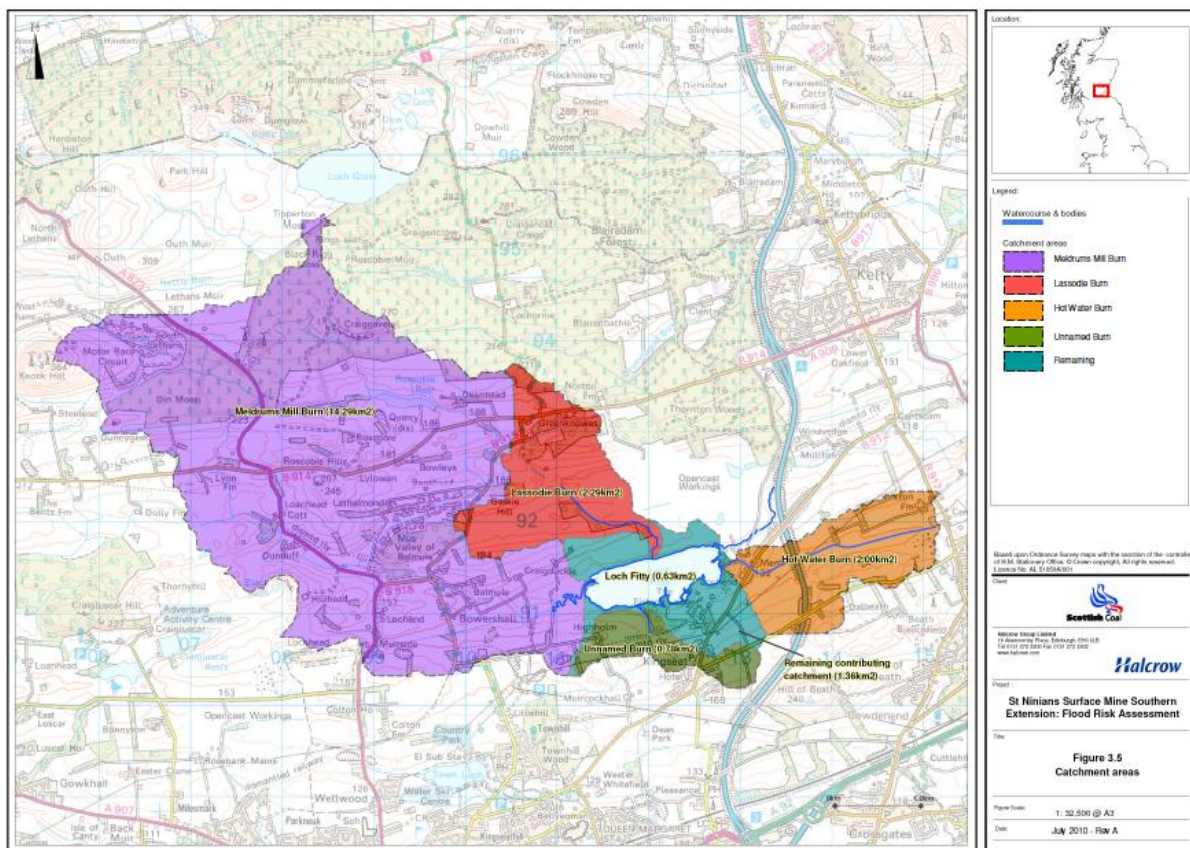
Meldrums Mill Burn (14.29km2)

Lassodie Burn (2.29km2)

Loch Fitty (0.63km2)

Hot Water Burn (2.00km2)

Unnamed Burn (0.78km2)

Remaining contributing catchment (1.36km2)

Loch Glow

Blairadam Forest

Kelty

Roscobie Hills

Lochgelly

Kingseat

Dunduff

Bowershall

Knock Hill

Motor Racing Circuit

Opencast Workings

Wellwood

Gowkhall

Crossgates

Location:

Legend:

Watercourse & bodies

Catchment areas

Meldrums Mill Burn

Lassodie Burn

Hot Water Burn

Unnamed Burn

Remaining

Based upon Ordnance Survey maps with the sanction of the controller of H.M. Stationery Office. © Crown copyright. All rights reserved. Licence No. AL 51858A/001

Client:

Scottish Coal

Halcrow Group Limited

Halcrow

Project:

St Ninians Surface Mine Southern Extension: Flood Risk Assessment

Title:

Figure 3.5
Catchment areas

Figure Scale:
1: 32,500 @ A3

Date:
July 2010 - Rev A